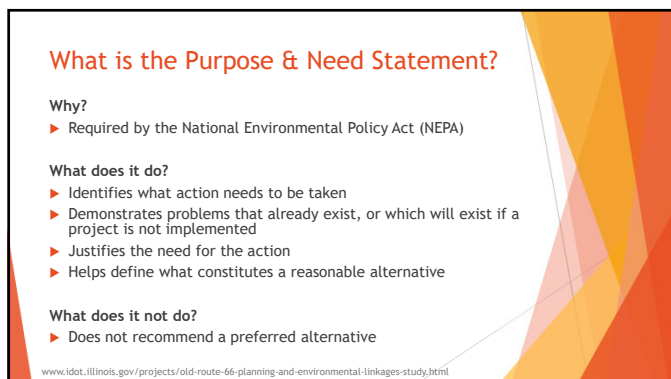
What is the Purpose & Need Statement?

Why?

Required by the National Environmental Policy Act (NEPA)

What does it do?

Identifies what action needs to be taken

Demonstrates problems that already exist, or which will exist if a project is not implemented

Justifies the need for the action

Helps define what constitutes a reasonable alternative

What does it not do?

Does not recommend a preferred alternative

www.idot.illinois.gov/projects/old-route-66-planning-and-environmental-linkages-study.html